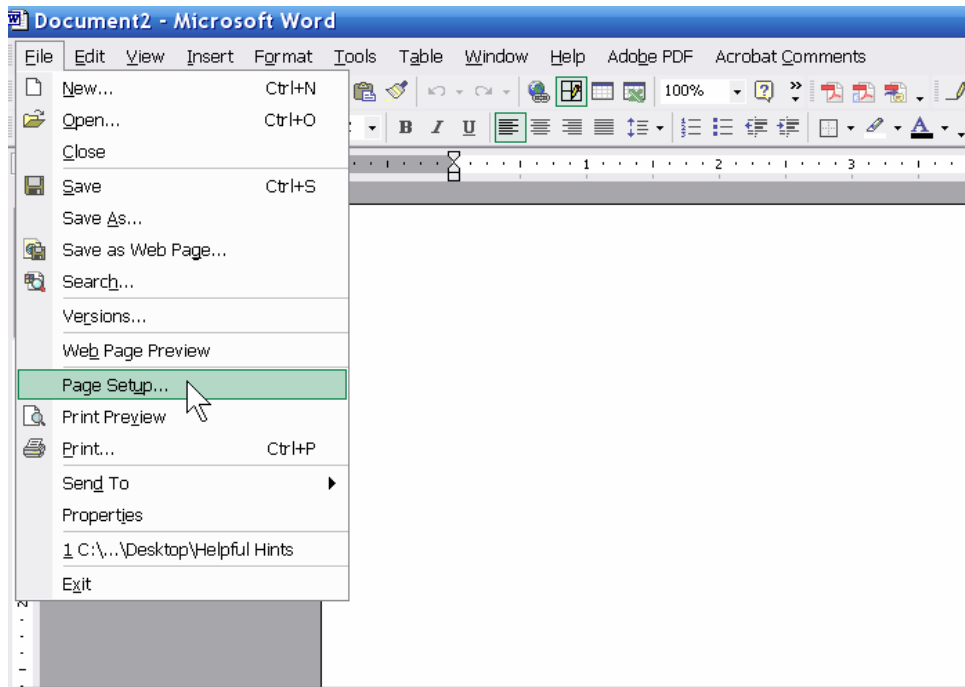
Document2 - Microsoft Word

File Edit View Insert Format Tools Table Window Help Adobe PDF Acrobat Comments

100%

B I U

1 2 3

New... Ctrl+N
Open... Ctrl+O
Close
Save Ctrl+S
Save As...
Save as Web Page...
Search...
Versions...
Web Page Preview
Page Setup...
Print Preview
Print... Ctrl+P
Send To
Properties
1 C:\...\Desktop\Helpful Hints
Exit